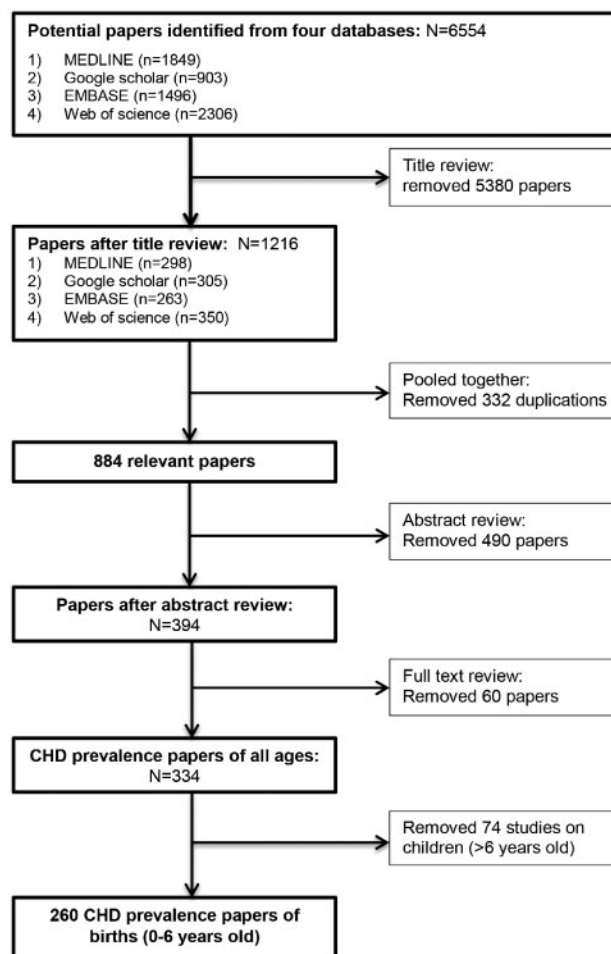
Potential papers identified from four databases: N=6554
1) MEDLINE (n=1849)
2) Google scholar (n=903)
3) EMBASE (n=1496)
4) Web of science (n=2306)

Title review:
removed 5380 papers

Papers after title review: N=1216
1) MEDLINE (n=298)
2) Google scholar (n=305)
3) EMBASE (n=263)
4) Web of science (n=350)

Pooled together:
Removed 332 duplications

884 relevant papers

Abstract review:
Removed 490 papers

Papers after abstract review:
N=394

Full text review:
Removed 60 papers

CHD prevalence papers of all ages:
N=334

Removed 74 studies on children (>6 years old)

260 CHD prevalence papers of births (0-6 years old)